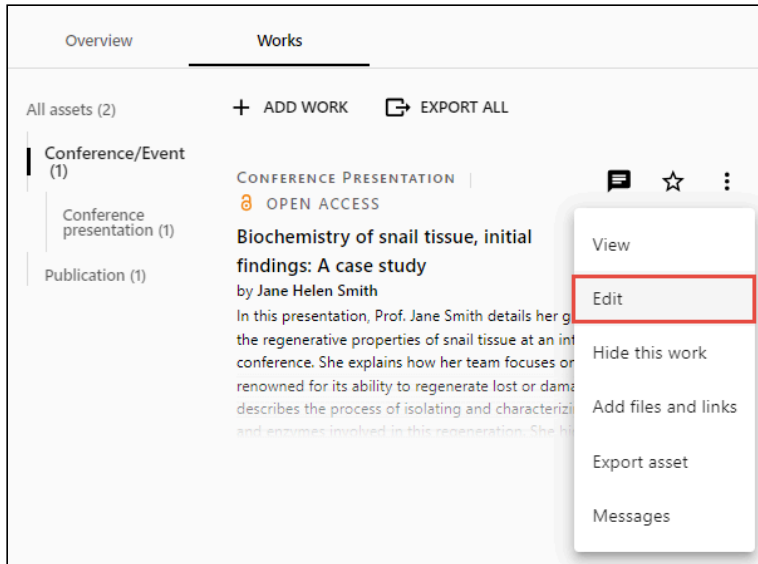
Overview

Works

All assets (2)

Conference/Event (1)

Conference presentation (1)

Publication (1)

+ ADD WORK

EXPORT ALL

CONFERENCE PRESENTATION |

OPEN ACCESS

Biochemistry of snail tissue, initial findings: A case study

by Jane Helen Smith

In this presentation, Prof. Jane Smith details her g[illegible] the regenerative properties of snail tissue at an int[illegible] conference. She explains how her team focuses or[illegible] renowned for its ability to regenerate lost or dama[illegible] describes the process of isolating and characterizi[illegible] and enzymes involved in this regeneration. She hi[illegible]

View

Edit

Hide this work

Add files and links

Export asset

Messages